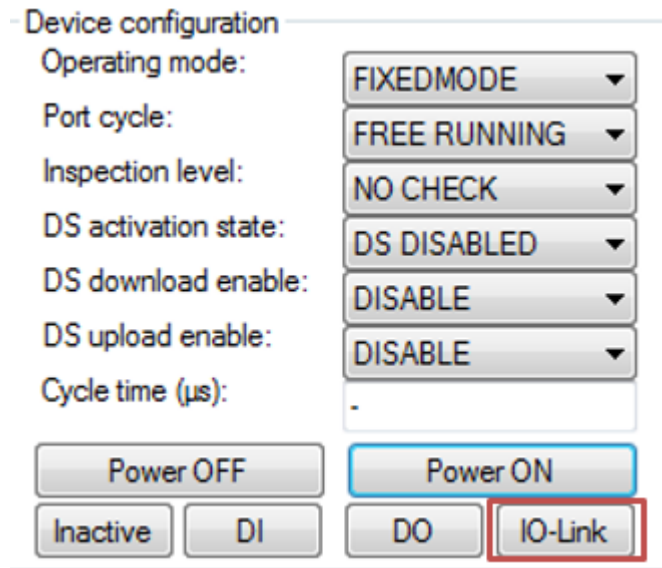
Device configuration

Operating mode: FIXEDMODE

Port cycle: FREE RUNNING

Inspection level: NO CHECK

DS activation state: DS DISABLED

DS download enable: DISABLE

DS upload enable: DISABLE

Cycle time (µs): -

Power OFF

Power ON

Inactive

DI

DO

IO-Link